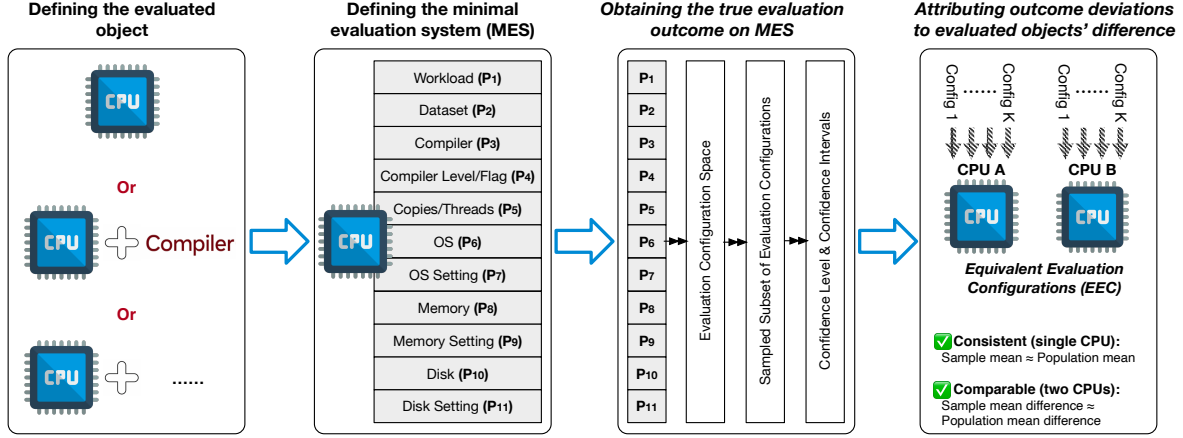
Defining the evaluated object

CPU

Or

CPU Compiler

Or

CPU ......

Defining the minimal evaluation system (MES)

CPU

Workload (**P**$_1$)
Dataset (**P**$_2$)
Compiler (**P**$_3$)
Compiler Level/Flag (**P**$_4$)
Copies/Threads (**P**$_5$)
OS (**P**$_6$)
OS Setting (**P**$_7$)
Memory (**P**$_8$)
Memory Setting (**P**$_9$)
Disk (**P**$_{10}$)
Disk Setting (**P**$_{11}$)

*Obtaining the true evaluation outcome on MES*

P$_1$
P$_2$
P$_3$
P$_4$
P$_5$
P$_6$
P$_7$
P$_8$
P$_9$
P$_{10}$
P$_{11}$

Evaluation Configuration Space

Sampled Subset of Evaluation Configurations

Confidence Level & Confidence Intervals

*Attributing outcome deviations to evaluated objects' difference*

Config 1 ...... Config K

Config 1 ...... Config K

CPU A

CPU B

CPU

CPU

*Equivalent Evaluation Configurations (EEC)*

✅**Consistent (single CPU):**
Sample mean ≈ Population mean

✅**Comparable (two CPUs):**
Sample mean difference ≈ Population mean difference